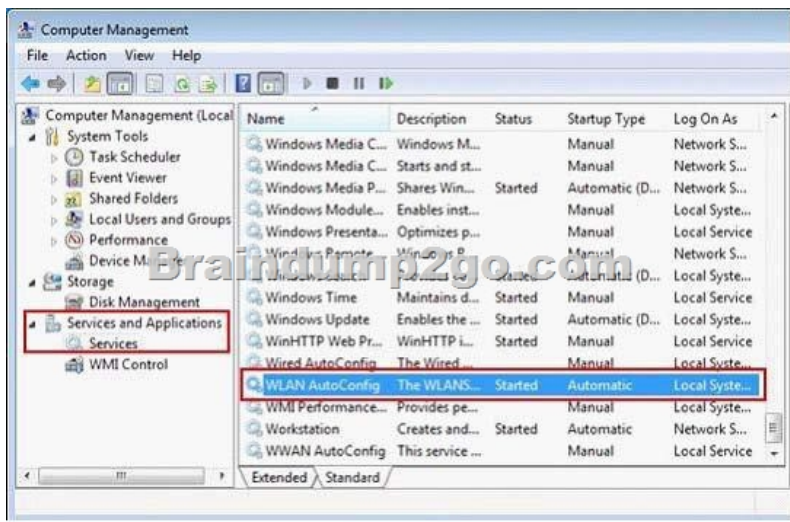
Computer Management
File Action View Help

Computer Management (Local
System Tools
Task Scheduler
Event Viewer
Shared Folders
Local Users and Groups
Performance
Device M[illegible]
Storage
Disk Management
Services and Applications
Services
WMI Control

| Name | Description | Status | Startup Type | Log On As |
|---|---|---|---|---|
| Windows Media C... | Windows M... | | Manual | Network S... |
| Windows Media C... | Starts and st... | | Manual | Network S... |
| Windows Media P... | Shares Win... | Started | Automatic (D... | Network S... |
| Windows Module... | Enables inst... | | Manual | Local Syste... |
| Windows Presenta... | Optimizes p... | | Manual | Local Service |
| Windows Remote... | Windows R... | | Manual | Network S... |
| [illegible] | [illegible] | Started | Automatic (D... | Local Syste... |
| Windows Time | Maintains d... | Started | Manual | Local Service |
| Windows Update | Enables the ... | Started | Automatic (D... | Local Syste... |
| WinHTTP Web Pr... | WinHTTP i... | Started | Manual | Local Service |
| Wired AutoConfig | The Wired ... | | Manual | Local Syste... |
| WLAN AutoConfig | The WLANS... | Started | Automatic | Local Syste... |
| WMI Performance... | Provides pe... | | Manual | Local Syste... |
| Workstation | Creates and... | Started | Automatic | Network S... |
| WWAN AutoConfig | This service ... | | Manual | Local Service |

Extended Standard

Braindump2go.com